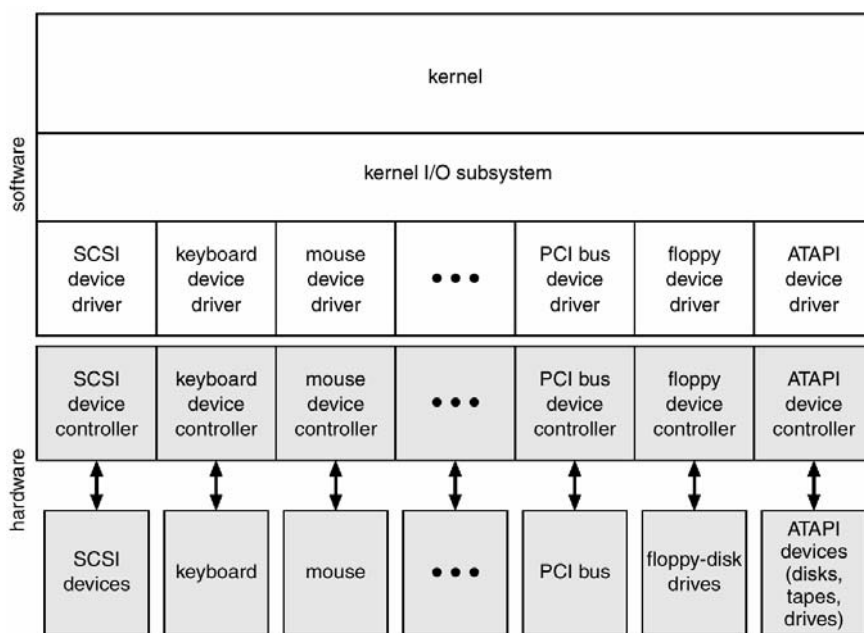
software

kernel

kernel I/O subsystem

SCSI device driver

keyboard device driver

mouse device driver

• • •

PCI bus device driver

floppy device driver

ATAPI device driver

hardware

SCSI device controller

keyboard device controller

mouse device controller

• • •

PCI bus device controller

floppy device controller

ATAPI device controller

SCSI devices

keyboard

mouse

• • •

PCI bus

floppy-disk drives

ATAPI devices (disks, tapes, drives)